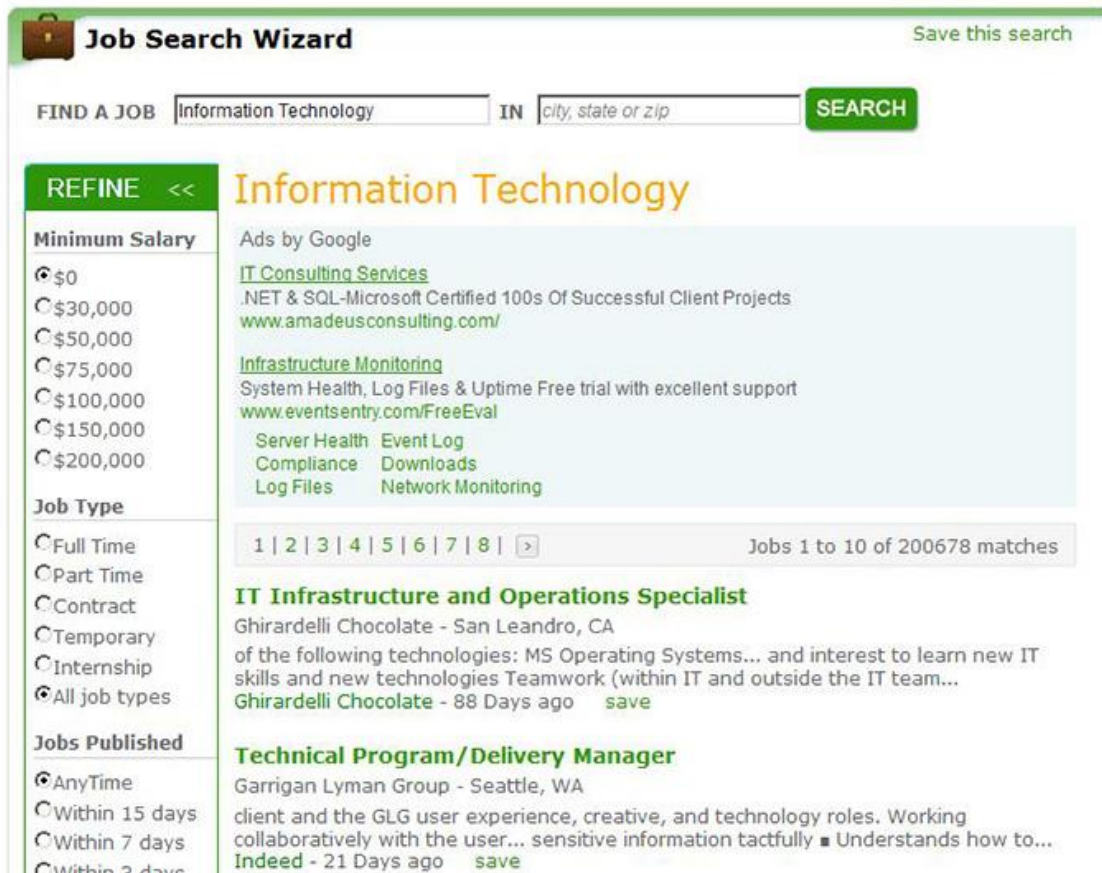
Job Search Wizard

Save this search

FIND A JOB Information Technology IN city, state or zip SEARCH

REFINE <<

Minimum Salary

$0
$30,000
$50,000
$75,000
$100,000
$150,000
$200,000

Job Type

Full Time
Part Time
Contract
Temporary
Internship
All job types

Jobs Published

AnyTime
Within 15 days
Within 7 days
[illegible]

Information Technology

Ads by Google

IT Consulting Services
.NET & SQL-Microsoft Certified 100s Of Successful Client Projects
www.amadeusconsulting.com/

Infrastructure Monitoring
System Health, Log Files & Uptime Free trial with excellent support
www.eventsentry.com/FreeEval

Server Health Event Log
Compliance Downloads
Log Files Network Monitoring

1 | 2 | 3 | 4 | 5 | 6 | 7 | 8 | >

Jobs 1 to 10 of 200678 matches

IT Infrastructure and Operations Specialist
Ghirardelli Chocolate - San Leandro, CA
of the following technologies: MS Operating Systems... and interest to learn new IT skills and new technologies Teamwork (within IT and outside the IT team...
Ghirardelli Chocolate - 88 Days ago save

Technical Program/Delivery Manager
Garrigan Lyman Group - Seattle, WA
client and the GLG user experience, creative, and technology roles. Working collaboratively with the user... sensitive information tactfully ■ Understands how to...
Indeed - 21 Days ago save